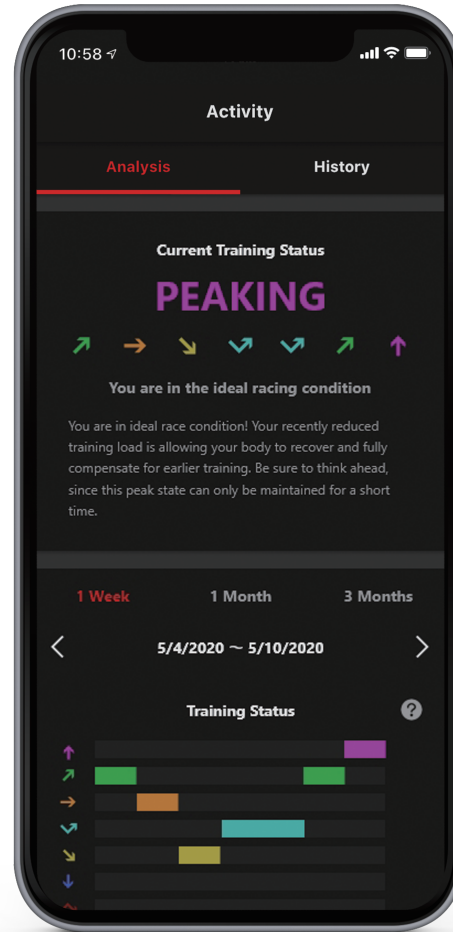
10:58

Activity

Analysis

History

Current Training Status

PEAKING

↗ → ↘ ↗ ↗ ↗ ↑

You are in the ideal racing condition

You are in ideal race condition! Your recently reduced training load is allowing your body to recover and fully compensate for earlier training. Be sure to think ahead, since this peak state can only be maintained for a short time.

1 Week

1 Month

3 Months

<

5/4/2020 ~ 5/10/2020

>

Training Status

?

↑
↗
→
↗
↘
↓